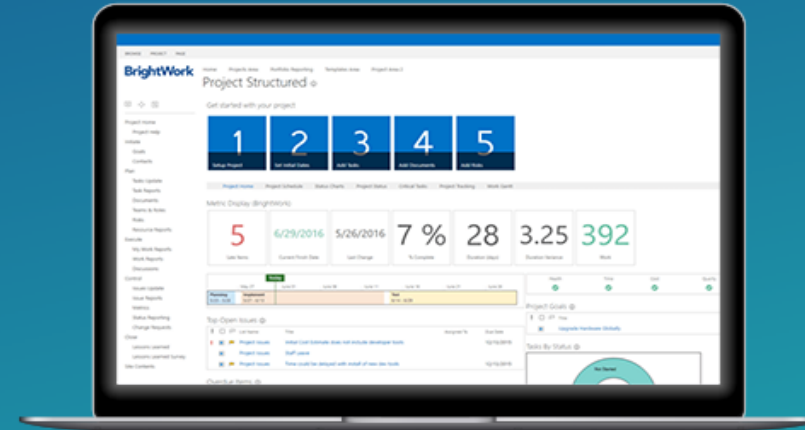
BROWSE PROJECT PAGE

BrightWork

Home Projects Area Portfolio Reporting Templates Area Project Area 2

Project Structured

Get started with your project

1 Setup Project
2 Set Initial Dates
3 Add Tasks
4 Add Documents
5 Add Risks

Project Home Project Schedule Status Charts Project Status Critical Tasks Project Tracking Work Gantt

Metric Display (BrightWork)

5 Late Items
6/29/2016 Current Finish Date
5/26/2016 Last Change
7 % % Complete
28 Duration (days)
3.25 Duration Variance
392 Work

Project Home
Project Help
Initiate
Goals
Contacts
Plan
Tasks Update
Task Reports
Documents
Teams & Roles
Risks
Resource Reports
Execute
My Work Reports
Work Reports
Discussions
Control
Issues Update
Issue Reports
Metrics
Status Reporting
Change Requests
Close
Lessons Learned
Lessons Learned Survey
Site Contents

Today

Planning Implement Test

Top Open Issues

Project Issues
Project Issues
Project Issues

Overdue Items

Health Time Cost Quality

Project Goals

Upgrade Hardware (Default)

Tasks By Status

Not Started